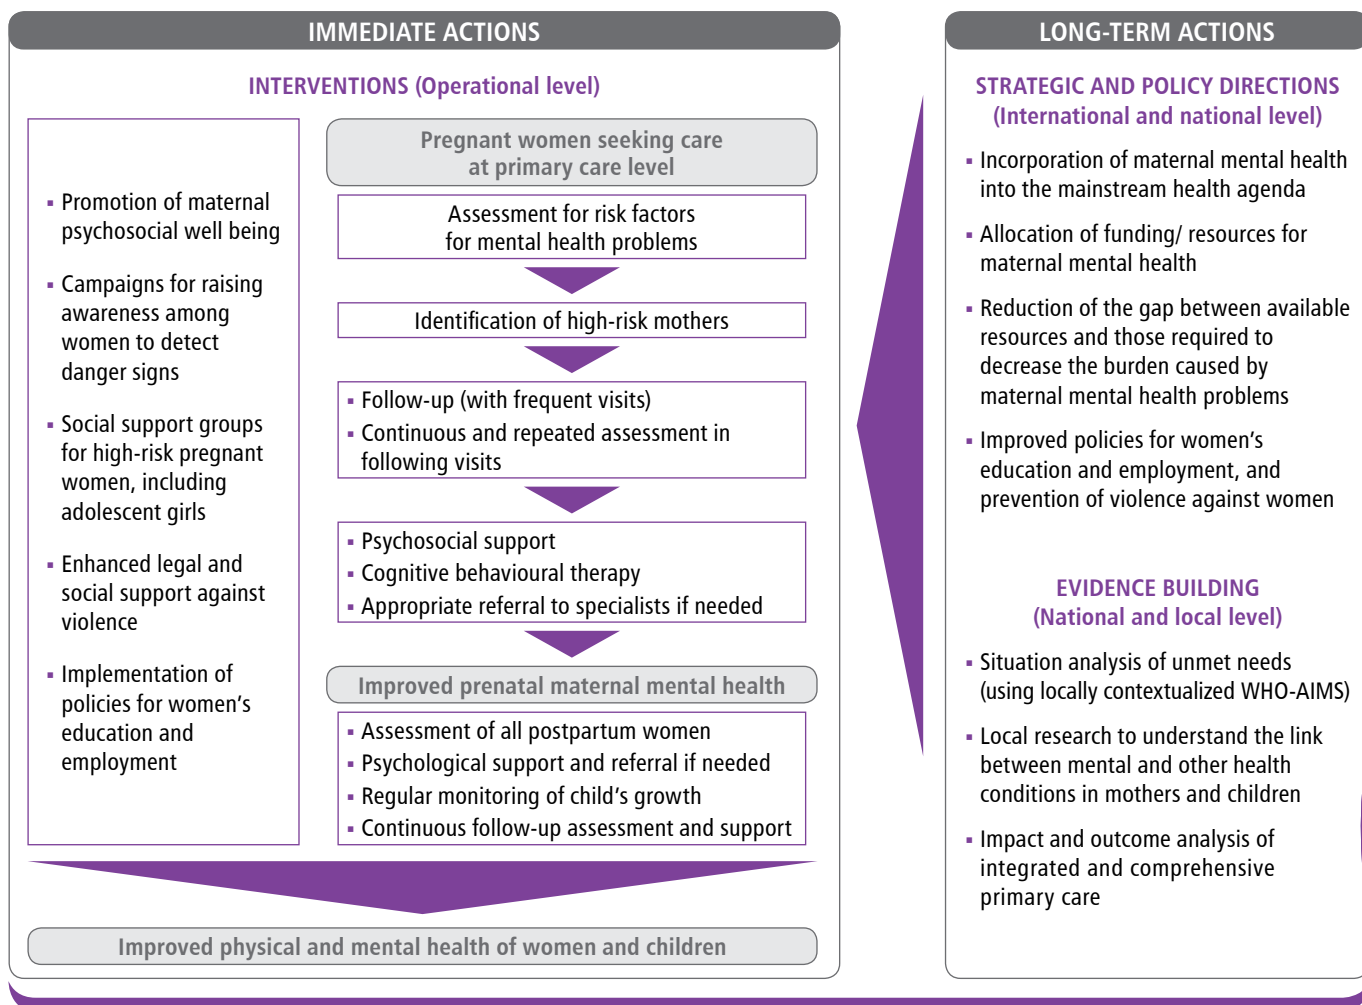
IMMEDIATE ACTIONS

INTERVENTIONS (Operational level)

- Promotion of maternal psychosocial well being
- Campaigns for raising awareness among women to detect danger signs
- Social support groups for high-risk pregnant women, including adolescent girls
- Enhanced legal and social support against violence
- Implementation of policies for women's education and employment

Pregnant women seeking care at primary care level

Assessment for risk factors for mental health problems

Identification of high-risk mothers

- Follow-up (with frequent visits)
- Continuous and repeated assessment in following visits

- Psychosocial support
- Cognitive behavioural therapy
- Appropriate referral to specialists if needed

Improved prenatal maternal mental health

- Assessment of all postpartum women
- Psychological support and referral if needed
- Regular monitoring of child's growth
- Continuous follow-up assessment and support

Improved physical and mental health of women and children

LONG-TERM ACTIONS

STRATEGIC AND POLICY DIRECTIONS (International and national level)

- Incorporation of maternal mental health into the mainstream health agenda
- Allocation of funding/ resources for maternal mental health
- Reduction of the gap between available resources and those required to decrease the burden caused by maternal mental health problems
- Improved policies for women's education and employment, and prevention of violence against women

EVIDENCE BUILDING (National and local level)

- Situation analysis of unmet needs (using locally contextualized WHO-AIMS)
- Local research to understand the link between mental and other health conditions in mothers and children
- Impact and outcome analysis of integrated and comprehensive primary care